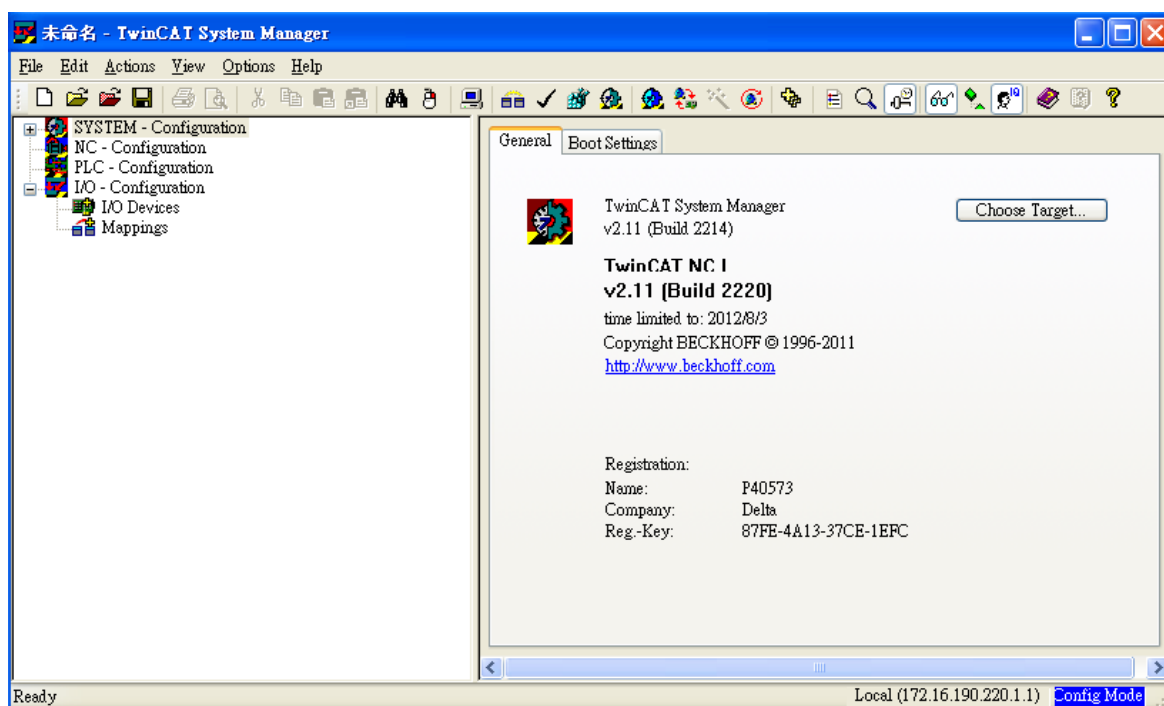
未命名 - TwinCAT System Manager

File Edit Actions View Options Help

SYSTEM - Configuration
NC - Configuration
PLC - Configuration
I/O - Configuration
I/O Devices
Mappings

General | Boot Settings

TwinCAT System Manager
v2.11 (Build 2214)

Choose Target...

TwinCAT NC I
v2.11 (Build 2220)
time limited to: 2012/8/3
Copyright BECKHOFF © 1996-2011
http://www.beckhoff.com

Registration:
Name: P40573
Company: Delta
Reg.-Key: 87FE-4A13-37CE-1EFC

Ready
Local (172.16.190.220.1.1) Config Mode